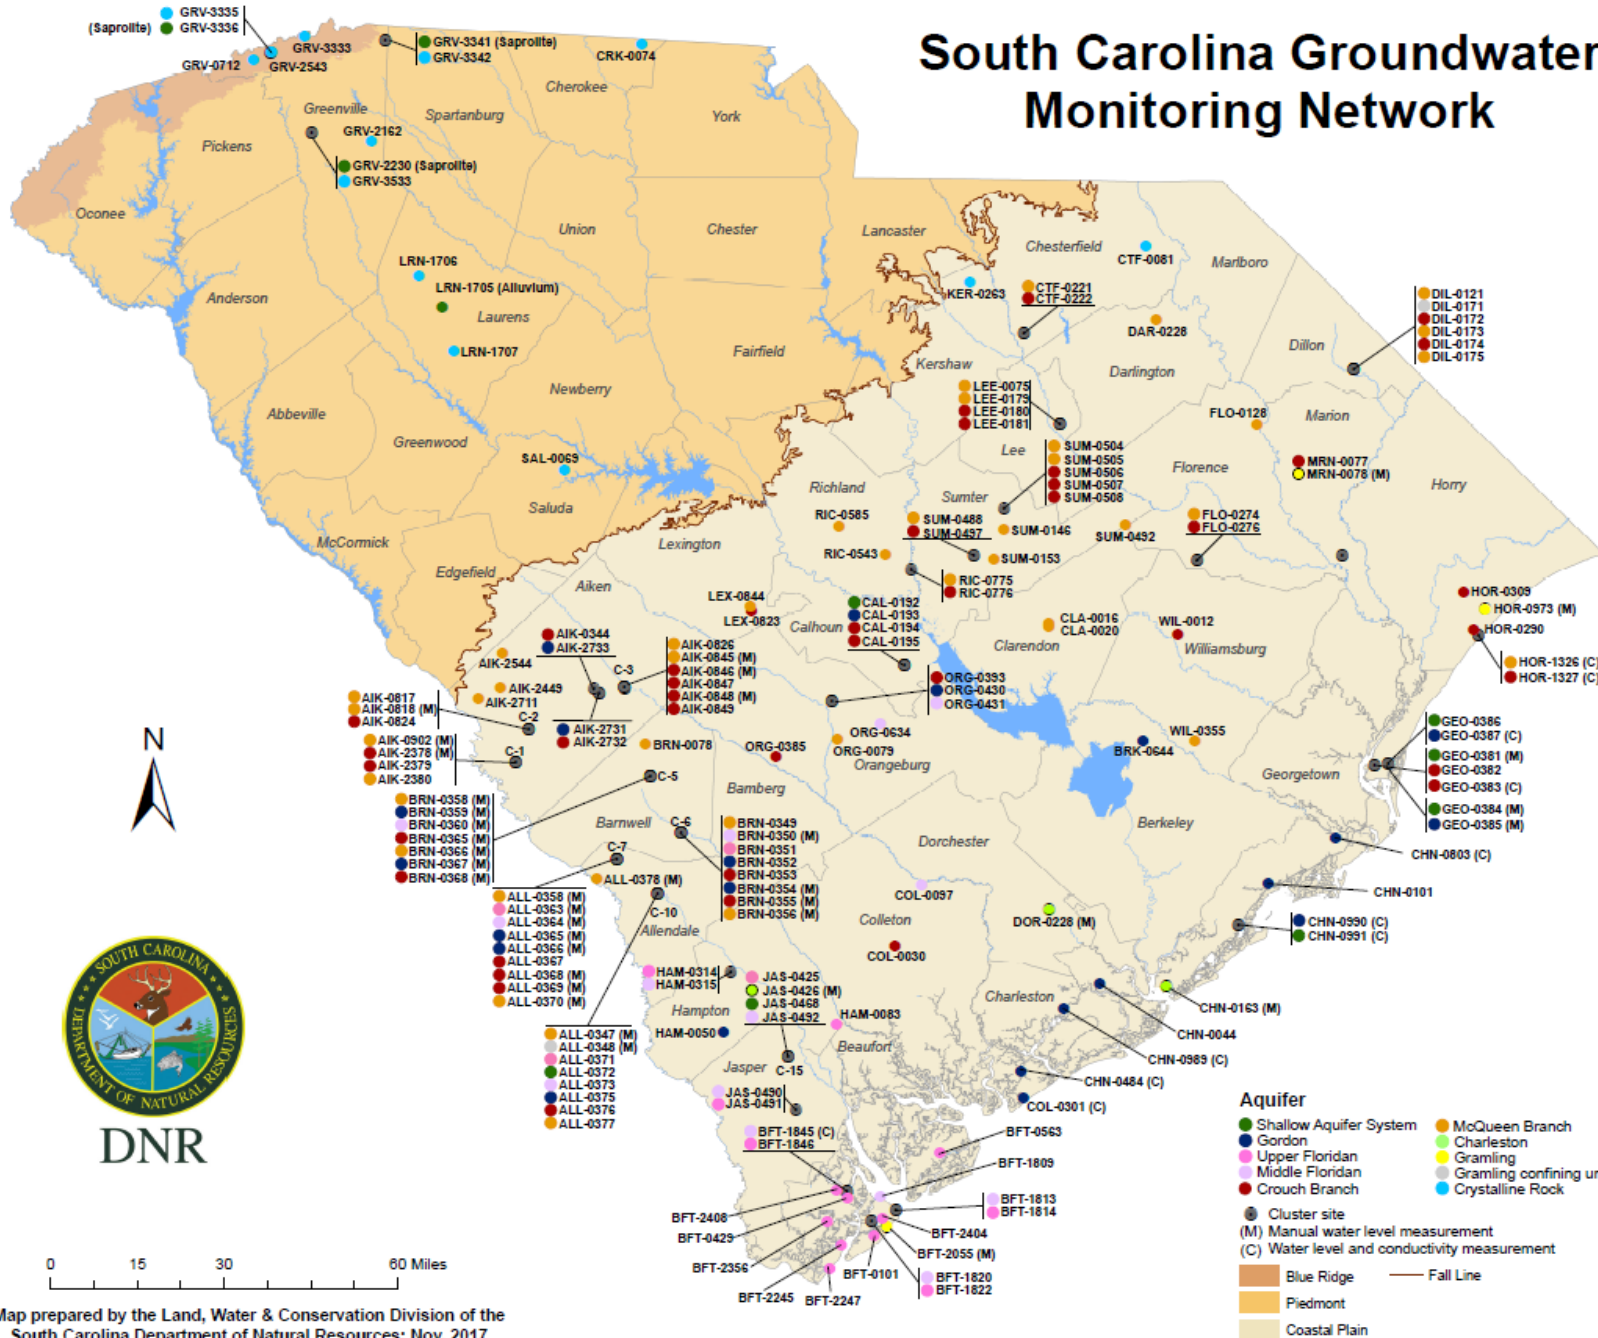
South Carolina Groundwater Monitoring Network

GRV-3335
(Saprolite) GRV-3336
GRV-3333
GRV-0712
GRV-2543
GRV-3341 (Saprolite)
GRV-3342
CRK-0074
Cherokee
Greenville
Spartanburg
York
Pickens
GRV-2162
GRV-2230 (Saprolite)
GRV-3533
Oconee
Union
Chester
Lancaster
Chesterfield
CTF-0081
Marlboro
LRN-1706
LRN-1705 (Alluvium)
Laurens
Anderson
KER-0263
CTF-0221
CTF-0222
DAR-0228
DIL-0121
DIL-0171
DIL-0172
DIL-0173
DIL-0174
DIL-0175
Dillon
LRN-1707
Fairfield
Kershaw
Newberry
Darlington
LEE-0075
LEE-0179
LEE-0180
LEE-0181
FLO-0128
Marion
Abbeville
Greenwood
Lee
SUM-0504
SUM-0505
SUM-0506
SUM-0507
SUM-0508
MRN-0077
MRN-0078 (M)
SAL-0069
Florence
Horry
Saluda
Richland
Sumter
RIC-0585
SUM-0488
SUM-0497
SUM-0146
SUM-0492
FLO-0274
FLO-0276
McCormick
Lexington
Edgefield
RIC-0543
SUM-0153
Aiken
RIC-0775
RIC-0776
HOR-0309
HOR-0973 (M)
LEX-0844
LEX-0823
Calhoun
CAL-0192
CAL-0193
CAL-0194
CAL-0195
CLA-0016
CLA-0020
WIL-0012
HOR-0290
AIK-0344
AIK-2733
Clarendon
Williamsburg
AIK-2544
AIK-0826
AIK-0845 (M)
AIK-0846 (M)
AIK-0847
AIK-0848 (M)
AIK-0849
C-3
HOR-1326 (C)
HOR-1327 (C)
AIK-2449
AIK-2711
ORG-0393
ORG-0430
ORG-0431
AIK-0817
AIK-0818 (M)
AIK-0824
C-2
GEO-0386
GEO-0387 (C)
ORG-0634
WIL-0355
AIK-2731
AIK-2732
AIK-0902 (M)
AIK-2378 (M)
AIK-2379
AIK-2380
C-1
BRN-0078
ORG-0385
ORG-0079
Orangeburg
BRK-0644
GEO-0381 (M)
GEO-0382
GEO-0383 (C)
N
C-5
Georgetown
Bamberg
GEO-0384 (M)
GEO-0385 (M)
BRN-0358 (M)
BRN-0359 (M)
BRN-0360 (M)
BRN-0365 (M)
BRN-0366 (M)
BRN-0367 (M)
BRN-0368 (M)
Barnwell
C-6
BRN-0349
BRN-0350 (M)
BRN-0351
BRN-0352
BRN-0353
BRN-0354 (M)
BRN-0355 (M)
BRN-0356 (M)
Berkeley
Dorchester
CHN-0803 (C)
C-7
ALL-0378 (M)
CHN-0101
ALL-0358 (M)
ALL-0363 (M)
ALL-0364 (M)
ALL-0365 (M)
ALL-0366 (M)
ALL-0367
ALL-0368 (M)
ALL-0369 (M)
ALL-0370 (M)
C-10
Allendale
COL-0097
Colleton
DOR-0228 (M)
CHN-0990 (C)
CHN-0991 (C)
COL-0030
HAM-0314
HAM-0315
JAS-0425
JAS-0426 (M)
JAS-0468
JAS-0492
Hampton
HAM-0083
Charleston
CHN-0163 (M)
HAM-0050
ALL-0347 (M)
ALL-0348 (M)
ALL-0371
ALL-0372
ALL-0373
ALL-0375
ALL-0376
ALL-0377
Beaufort
CHN-0044
Jasper
C-15
CHN-0989 (C)
CHN-0484 (C)
JAS-0490
JAS-0491
COL-0301 (C)
BFT-1845 (C)
BFT-1846
BFT-0563
BFT-1809
BFT-1813
BFT-1814
BFT-2408
BFT-0429
BFT-2404
BFT-2055 (M)
BFT-2356
BFT-0101
BFT-1820
BFT-1822
BFT-2245
BFT-2247

SOUTH CAROLINA DEPARTMENT OF NATURAL RESOURCES
DNR

Aquifer
Shallow Aquifer System
Gordon
Upper Floridan
Middle Floridan
Crouch Branch
McQueen Branch
Charleston
Gramling
Gramling confining u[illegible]
Crystalline Rock
Cluster site
(M) Manual water level measurement
(C) Water level and conductivity measurement
Blue Ridge
Fall Line
Piedmont
Coastal Plain

0 15 30 60 Miles

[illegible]ap prepared by the Land, Water & Conservation Division of the South Carolina Department of Natural Resources; Nov. 2017